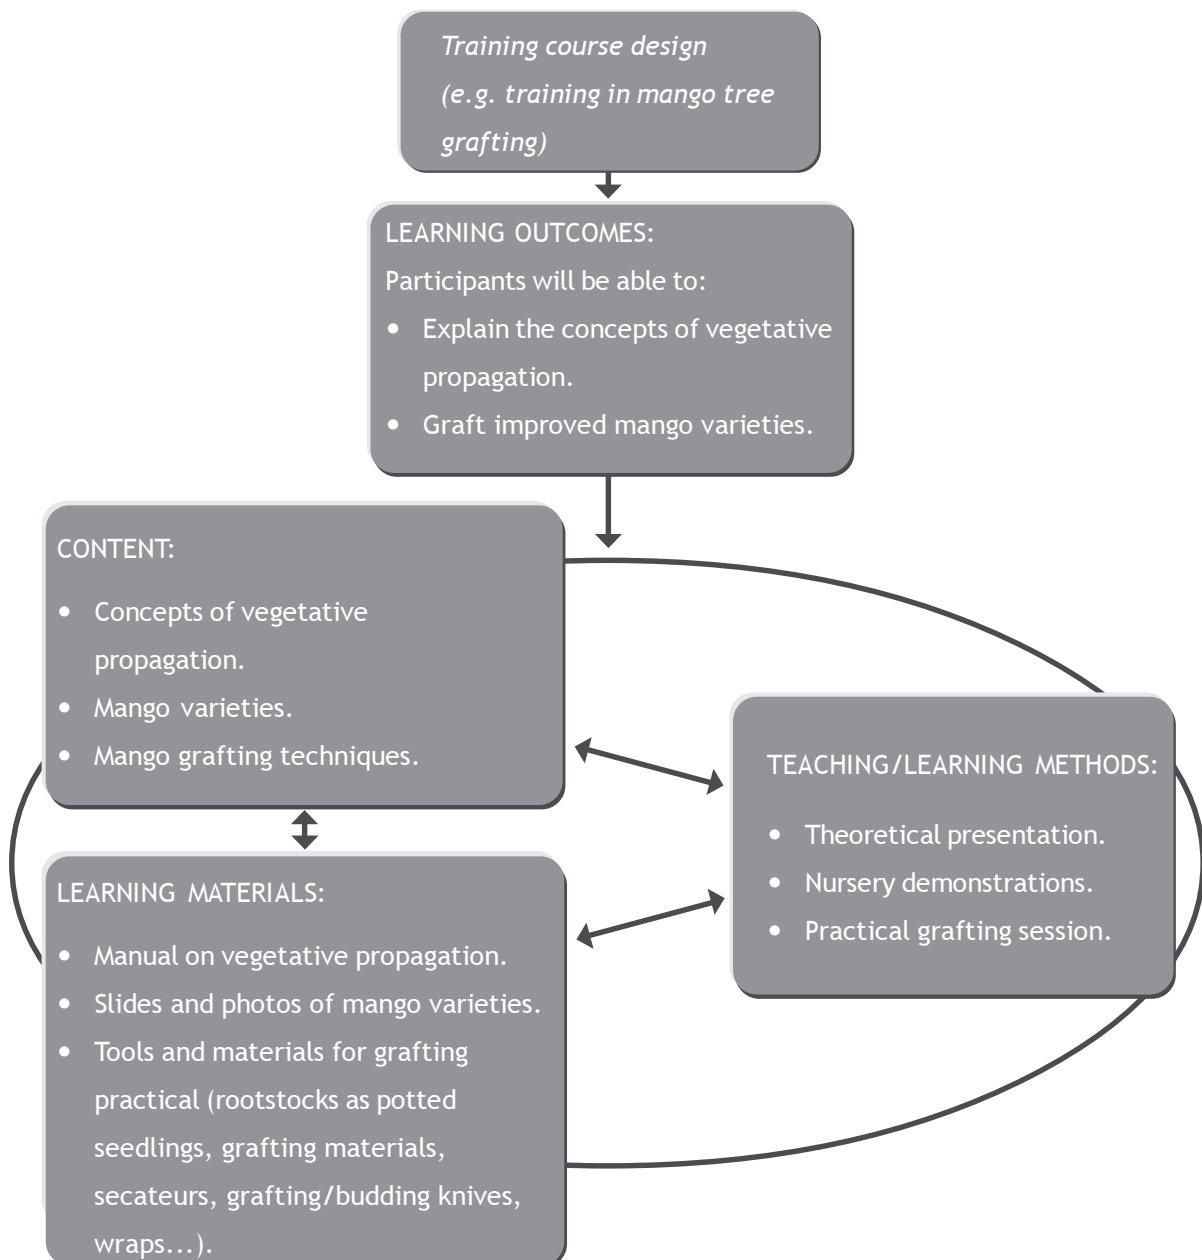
Training course design (e.g. training in mango tree grafting)

LEARNING OUTCOMES:
Participants will be able to:
• Explain the concepts of vegetative propagation.
• Graft improved mango varieties.

CONTENT:
• Concepts of vegetative propagation.
• Mango varieties.
• Mango grafting techniques.

TEACHING/LEARNING METHODS:
• Theoretical presentation.
• Nursery demonstrations.
• Practical grafting session.

LEARNING MATERIALS:
• Manual on vegetative propagation.
• Slides and photos of mango varieties.
• Tools and materials for grafting practical (rootstocks as potted seedlings, grafting materials, secateurs, grafting/budding knives, wraps...).